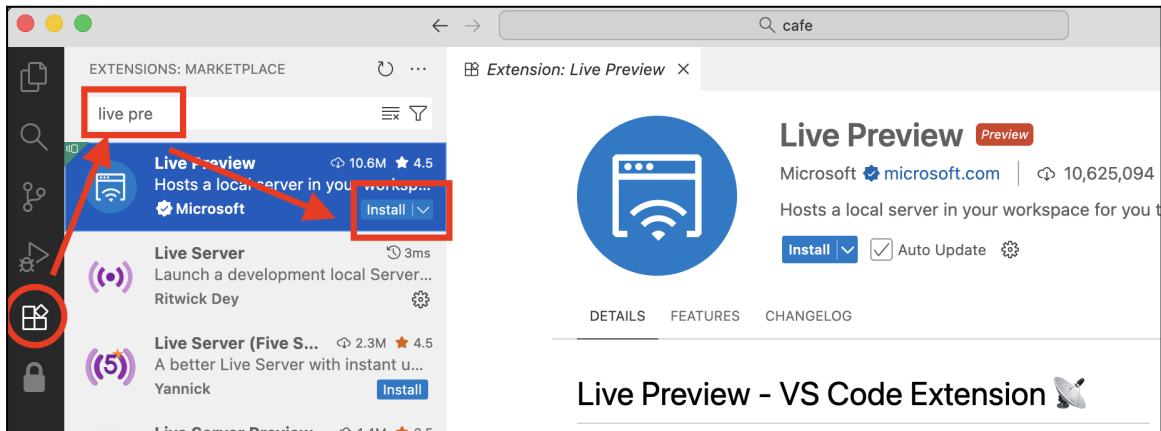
cafe

EXTENSIONS: MARKETPLACE

live pre

Live Preview 10.6M 4.5
Hosts a local server in your worksp...
Microsoft
Install

Live Server 3ms
Launch a development local Server...
Ritwick Dey

Live Server (Five S... 2.3M 4.5
A better Live Server with instant u...
Yannick
Install

Live Server Preview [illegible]

Extension: Live Preview ×

Live Preview Preview
Microsoft microsoft.com | 10,625,094
Hosts a local server in your workspace for you t
Install Auto Update

DETAILS FEATURES CHANGELOG

Live Preview - VS Code Extension 📡